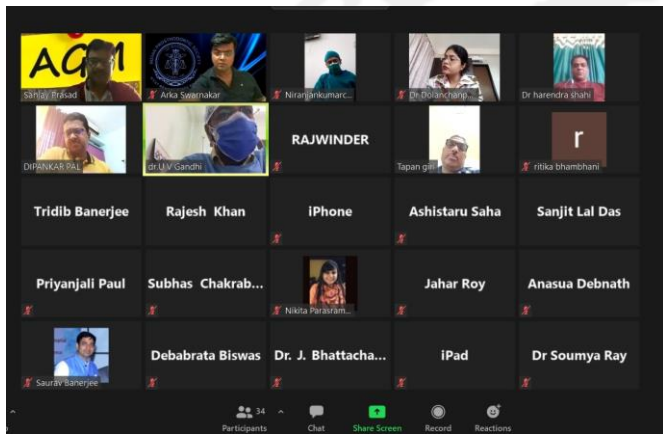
AGM
Sanjay Prasad
Arka Swarnakar
Niranjankumarc...
Dr.Dolanchanp...
Dr harendra shahi
DIPANKAR PAL
dr U V Gandhi
RAJWINDER
Tapan giri
r
ritika bhambhani
Tridib Banerjee
Rajesh Khan
iPhone
Ashistaru Saha
Sanjit Lal Das
Priyanjali Paul
Subhas Chakrab...
Nikita Parasram...
Jahar Roy
Anasua Debnath
Saurav Banerjee
Debabrata Biswas
Dr. J. Bhattacha...
iPad
Dr Soumya Ray
34
Participants
Chat
Share Screen
Record
Reactions